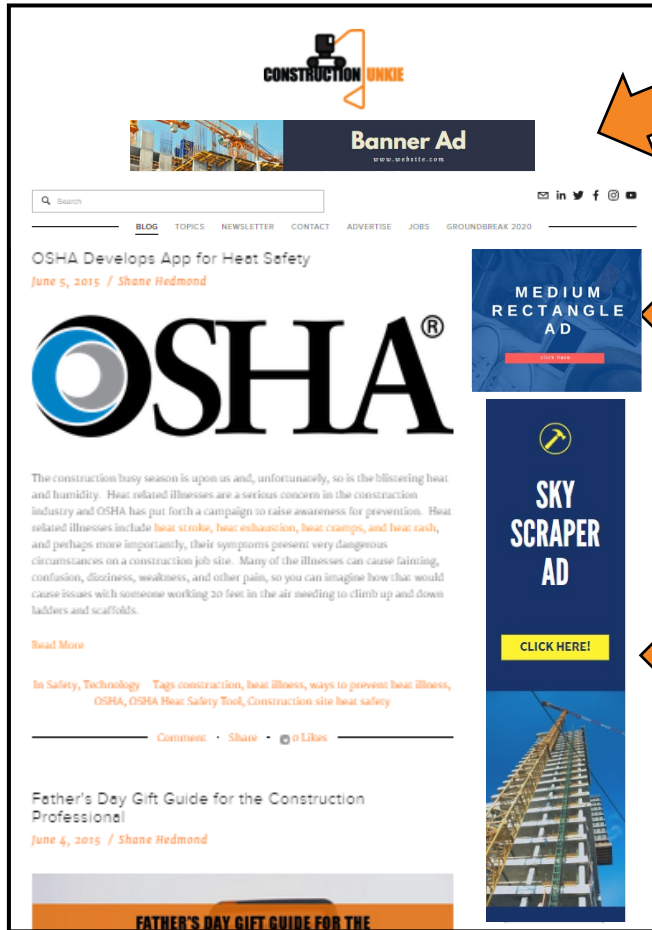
CONSTRUCTION JUNKIE

Banner Ad
www.website.com

Search

BLOG TOPICS NEWSLETTER CONTACT ADVERTISE JOBS GROUNDBREAK 2020

OSHA Develops App for Heat Safety

June 5, 2015 / Shane Hedmond

OSHA®

The construction busy season is upon us and, unfortunately, so is the blistering heat and humidity. Heat related illnesses are a serious concern in the construction industry and OSHA has put forth a campaign to raise awareness for prevention. Heat related illnesses include heat stroke, heat exhaustion, heat cramps, and heat rash, and perhaps more importantly, their symptoms present very dangerous circumstances on a construction job site. Many of the illnesses can cause fainting, confusion, dizziness, weakness, and other pain, so you can imagine how that would cause issues with someone working 20 feet in the air needing to climb up and down ladders and scaffolds.

Read More

In Safety, Technology Tags construction, heat illness, ways to prevent heat illness, OSHA, OSHA Heat Safety Tool, Construction site heat safety

Comment · Share · 0 Likes

Father's Day Gift Guide for the Construction Professional

June 4, 2015 / Shane Hedmond

FATHER'S DAY GIFT GUIDE FOR THE

MEDIUM RECTANGLE AD
click here

SKY SCRAPER AD

CLICK HERE!